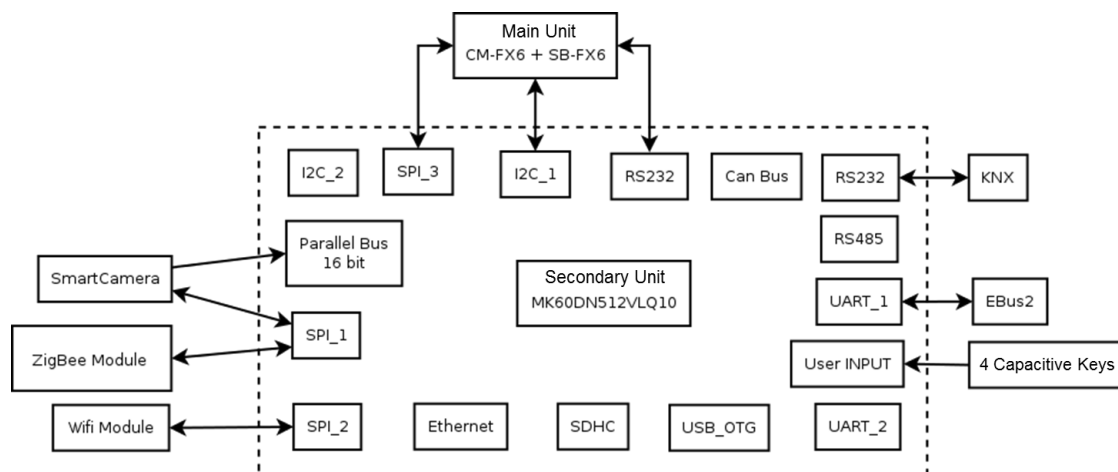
Main Unit
CM-FX6 + SB-FX6

I2C_2

SPI_3

I2C_1

RS232

Can Bus

RS232

KNX

Parallel Bus
16 bit

RS485

SmartCamera

Secondary Unit
MK60DN512VLQ10

UART_1

EBus2

SPI_1

ZigBee Module

User INPUT

4 Capacitive Keys

Wifi Module

SPI_2

Ethernet

SDHC

USB_OTG

UART_2